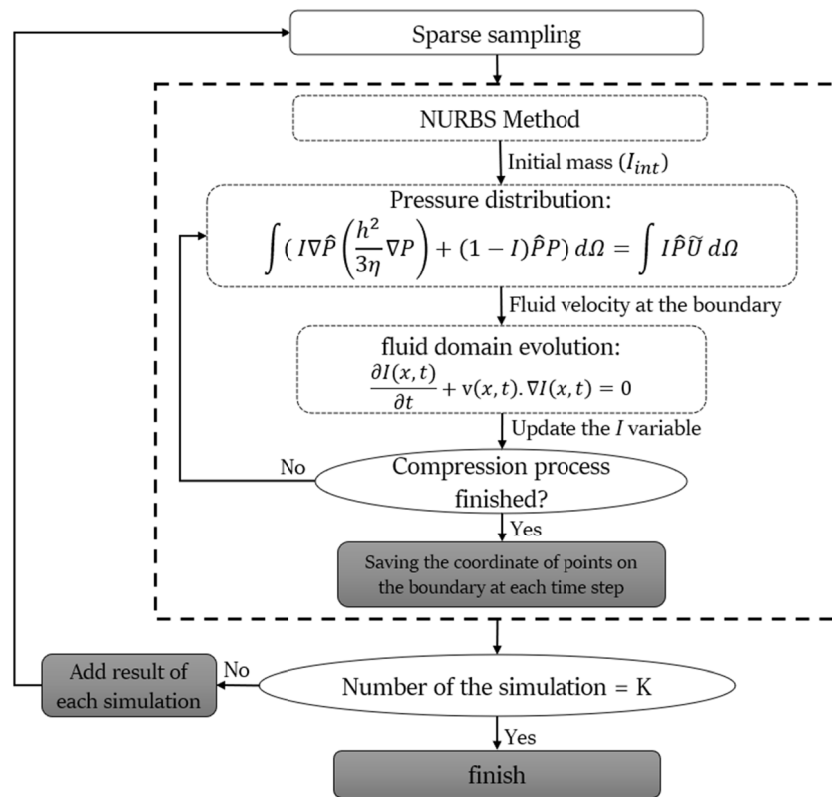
Sparse sampling

NURBS Method

Initial mass ($I_{int}$)

Pressure distribution:
$\int \left( I\nabla\hat{P}\left(\frac{h^2}{3\eta}\nabla P\right) + (1-I)\hat{P}P\right) d\Omega = \int I\hat{P}\widetilde{U}\, d\Omega$

Fluid velocity at the boundary

fluid domain evolution:
$\frac{\partial I(x,t)}{\partial t} + \mathrm{v}(x,t).\nabla I(x,t) = 0$

Update the $I$ variable

No

Compression process finished?

Yes

Saving the coordinate of points on the boundary at each time step

Add result of each simulation

No

Number of the simulation = K

Yes

finish